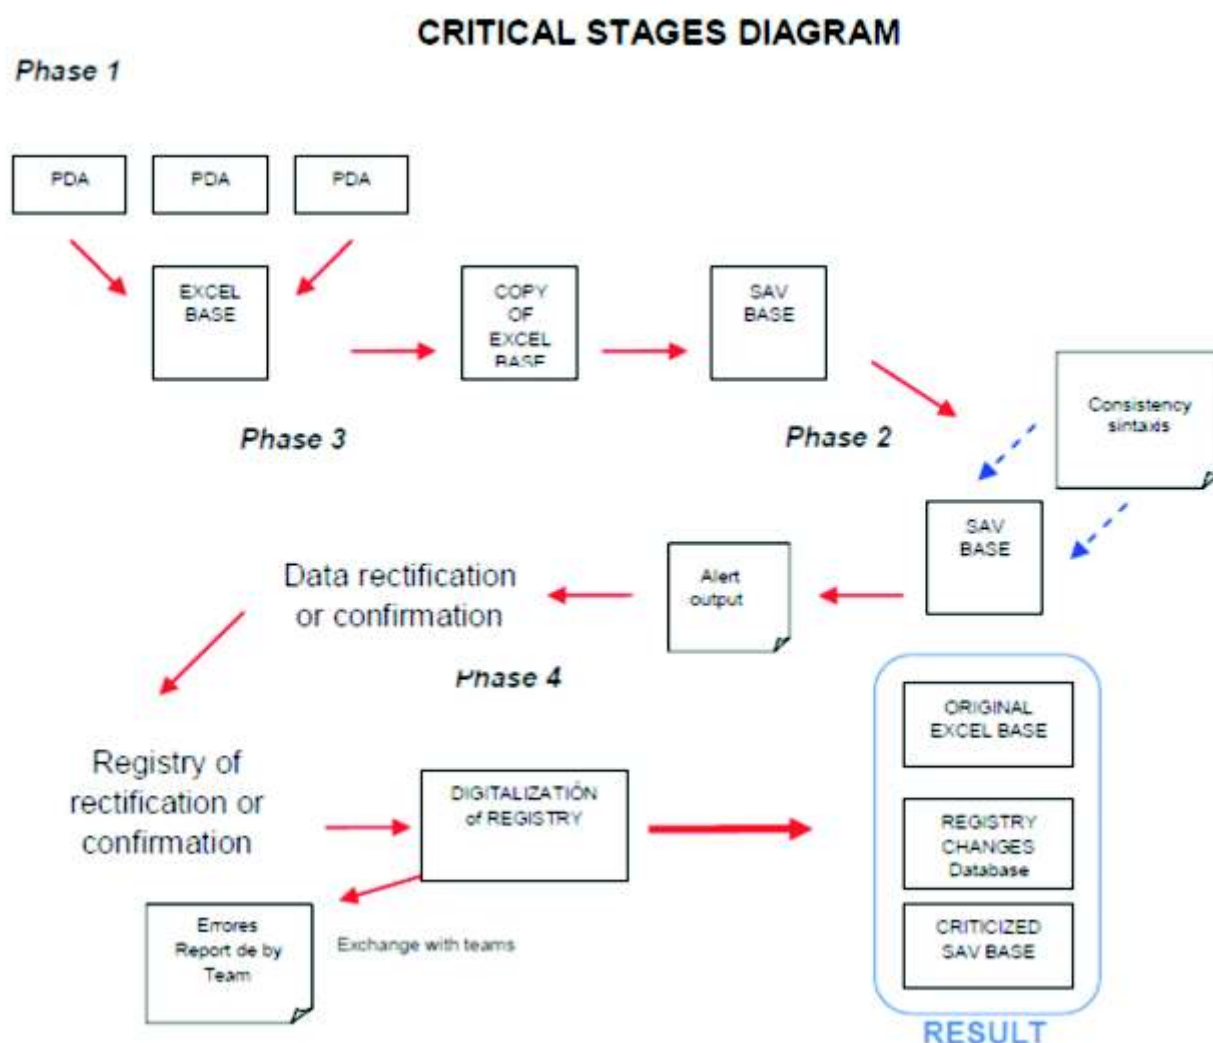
CRITICAL STAGES DIAGRAM

Phase 1

PDA

PDA

PDA

EXCEL BASE

COPY OF EXCEL BASE

SAV BASE

Phase 3

Phase 2

Consistency sintaxis

SAV BASE

Alert output

Data rectification or confirmation

Phase 4

ORIGINAL EXCEL BASE

Registry of rectification or confirmation

DIGITALIZATIÓN of REGISTRY

REGISTRY CHANGES Database

CRITICIZED SAV BASE

Errores Report de by Team

Exchange with teams

RESULT